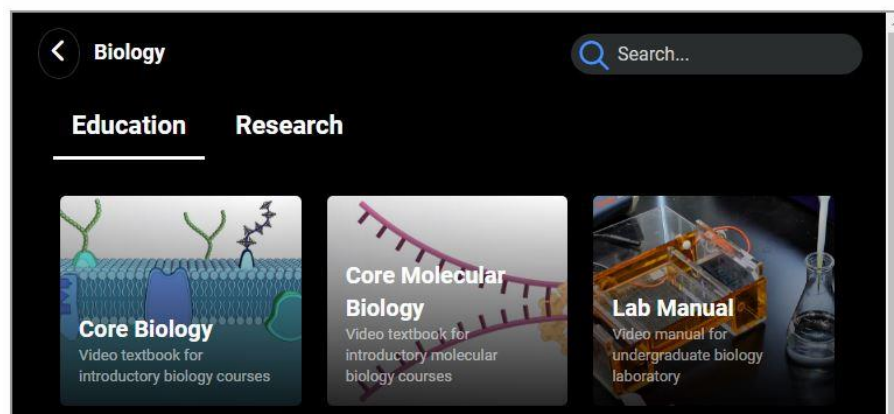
Biology

Search...

Education Research

Core Biology
Video textbook for introductory biology courses

Core Molecular Biology
Video textbook for introductory molecular biology courses

Lab Manual
Video manual for undergraduate biology laboratory